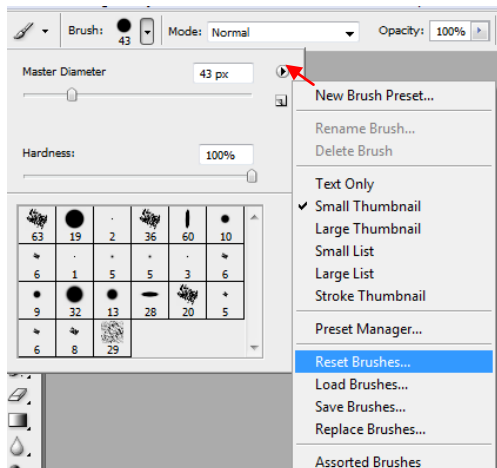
Brush: 43 Mode: Normal Opacity: 100%

Master Diameter 43 px

Hardness: 100%

| 63 | 19 | 2 | 36 | 60 | 10 |
|---|---|---|---|---|---|
| 6 | 1 | 5 | 5 | 3 | 6 |
| 9 | 32 | 13 | 28 | 20 | 5 |
| 6 | 8 | 29 | | | |

New Brush Preset...
Rename Brush...
Delete Brush
Text Only
✔ Small Thumbnail
Large Thumbnail
Small List
Large List
Stroke Thumbnail
Preset Manager...
Reset Brushes...
Load Brushes...
Save Brushes...
Replace Brushes...
Assorted Brushes